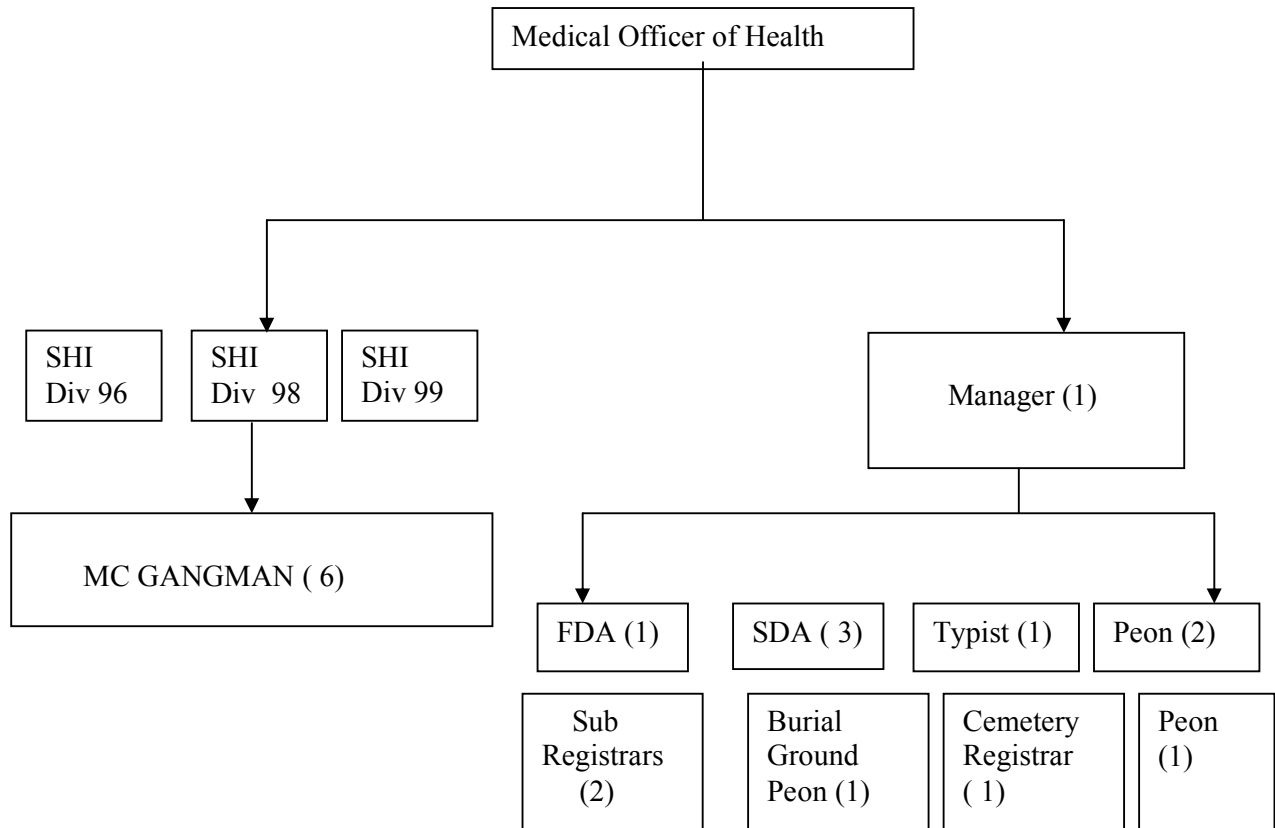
Medical Officer of Health

SHI Div 96

SHI Div 98

SHI Div 99

Manager (1)

MC GANGMAN ( 6)

FDA (1)

SDA ( 3)

Typist (1)

Peon (2)

Sub Registrars (2)

Burial Ground Peon (1)

Cemetery Registrar ( 1)

Peon (1)